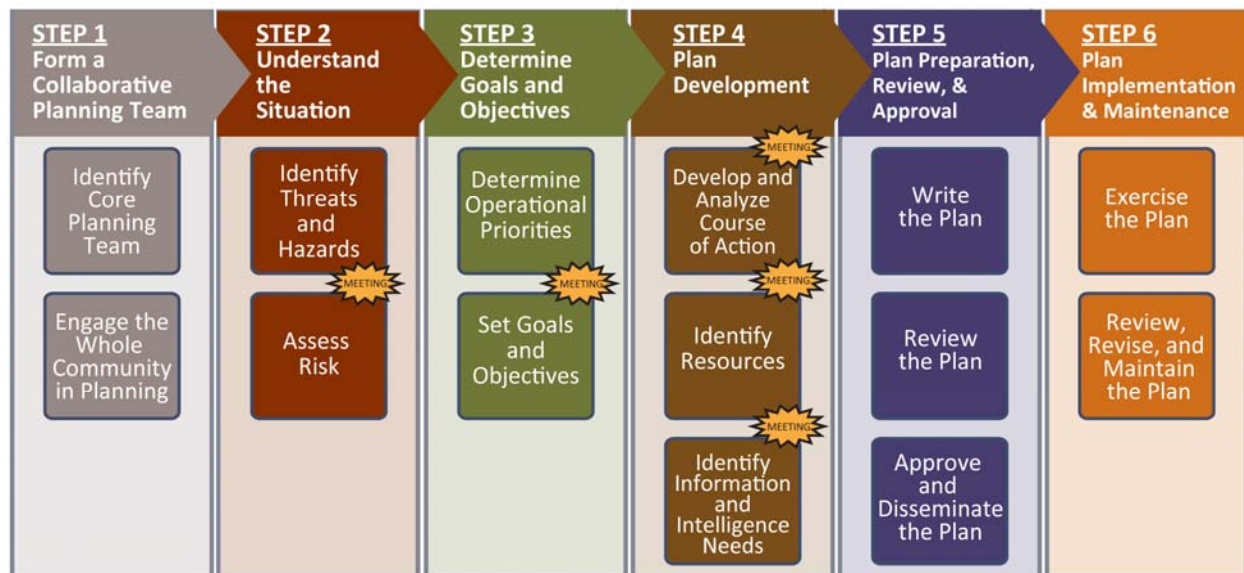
STEP 1
Form a Collaborative Planning Team

Identify Core Planning Team

Engage the Whole Community in Planning

STEP 2
Understand the Situation

Identify Threats and Hazards

MEETING

Assess Risk

STEP 3
Determine Goals and Objectives

Determine Operational Priorities

MEETING

Set Goals and Objectives

STEP 4
Plan Development

MEETING

Develop and Analyze Course of Action

MEETING

Identify Resources

MEETING

Identify Information and Intelligence Needs

STEP 5
Plan Preparation, Review, & Approval

Write the Plan

Review the Plan

Approve and Disseminate the Plan

STEP 6
Plan Implementation & Maintenance

Exercise the Plan

Review, Revise, and Maintain the Plan